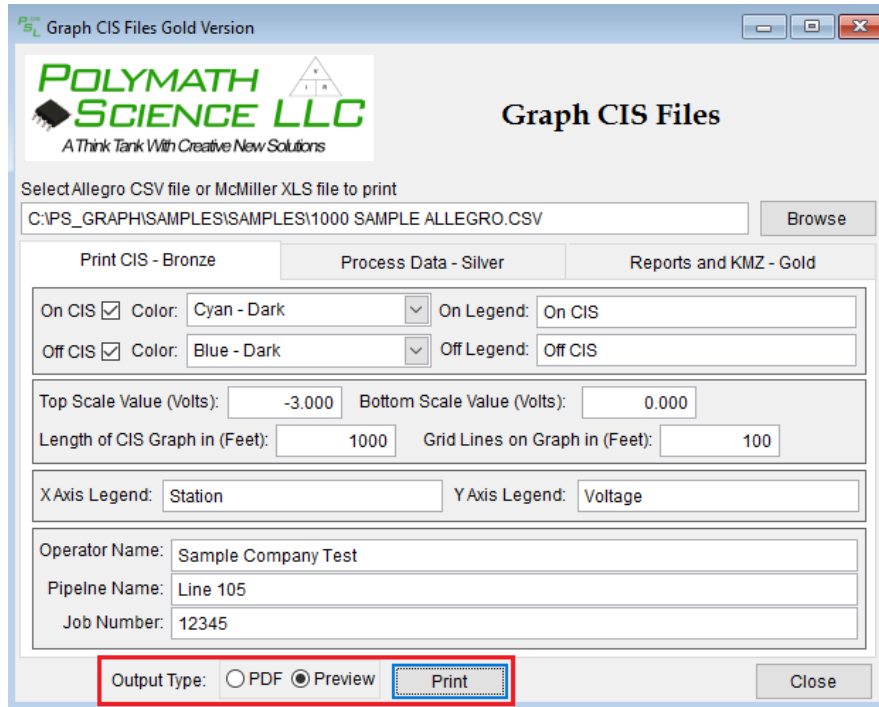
Graph CIS Files Gold Version

POLYMATH SCIENCE LLC
A Think Tank With Creative New Solutions

Graph CIS Files

Select Allegro CSV file or McMiller XLS file to print
C:\PS_GRAPH\SAMPLES\SAMPLES\1000 SAMPLE ALLEGRO.CSV
Browse

Print CIS - Bronze
Process Data - Silver
Reports and KMZ - Gold

On CIS ☑ Color: Cyan - Dark On Legend: On CIS
Off CIS ☑ Color: Blue - Dark Off Legend: Off CIS

Top Scale Value (Volts): -3.000 Bottom Scale Value (Volts): 0.000
Length of CIS Graph in (Feet): 1000 Grid Lines on Graph in (Feet): 100

X Axis Legend: Station Y Axis Legend: Voltage

Operator Name: Sample Company Test
Pipelne Name: Line 105
Job Number: 12345

Output Type: PDF Preview Print
Close